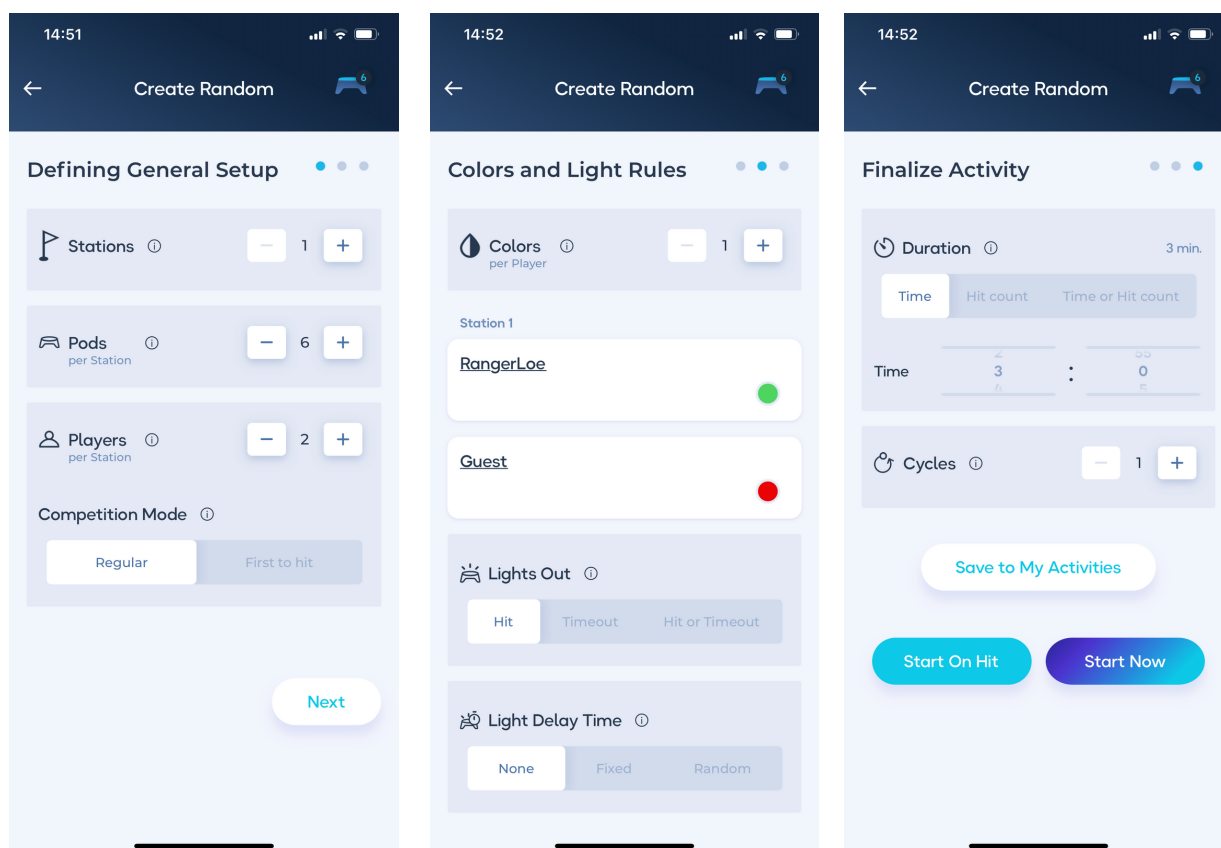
14:51

Create Random

6

Defining General Setup

Stations ⓘ
− 1 +

Pods ⓘ
per Station
− 6 +

Players ⓘ
per Station
− 2 +

Competition Mode ⓘ

Regular | First to hit

Next

14:52

Create Random

6

Colors and Light Rules

Colors ⓘ
per Player
− 1 +

Station 1

RangerLoe

Guest

Lights Out ⓘ

Hit | Timeout | Hit or Timeout

Light Delay Time ⓘ

None | Fixed | Random

14:52

Create Random

6

Finalize Activity

Duration ⓘ
3 min.

Time | Hit count | Time or Hit count

Time
2
3
4
:
55
0
5

Cycles ⓘ
− 1 +

Save to My Activities

Start On Hit

Start Now